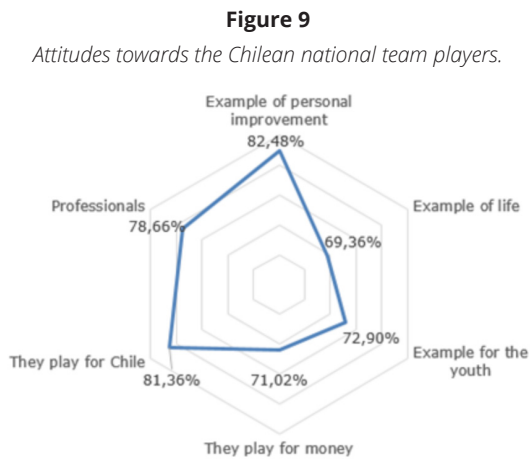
**Figure 9**

*Attitudes towards the Chilean national team players.*

Example of personal improvement
82,48%

Example of life
69,36%

Example for the youth
72,90%

They play for money
71,02%

They play for Chile
81,36%

Professionals
78,66%